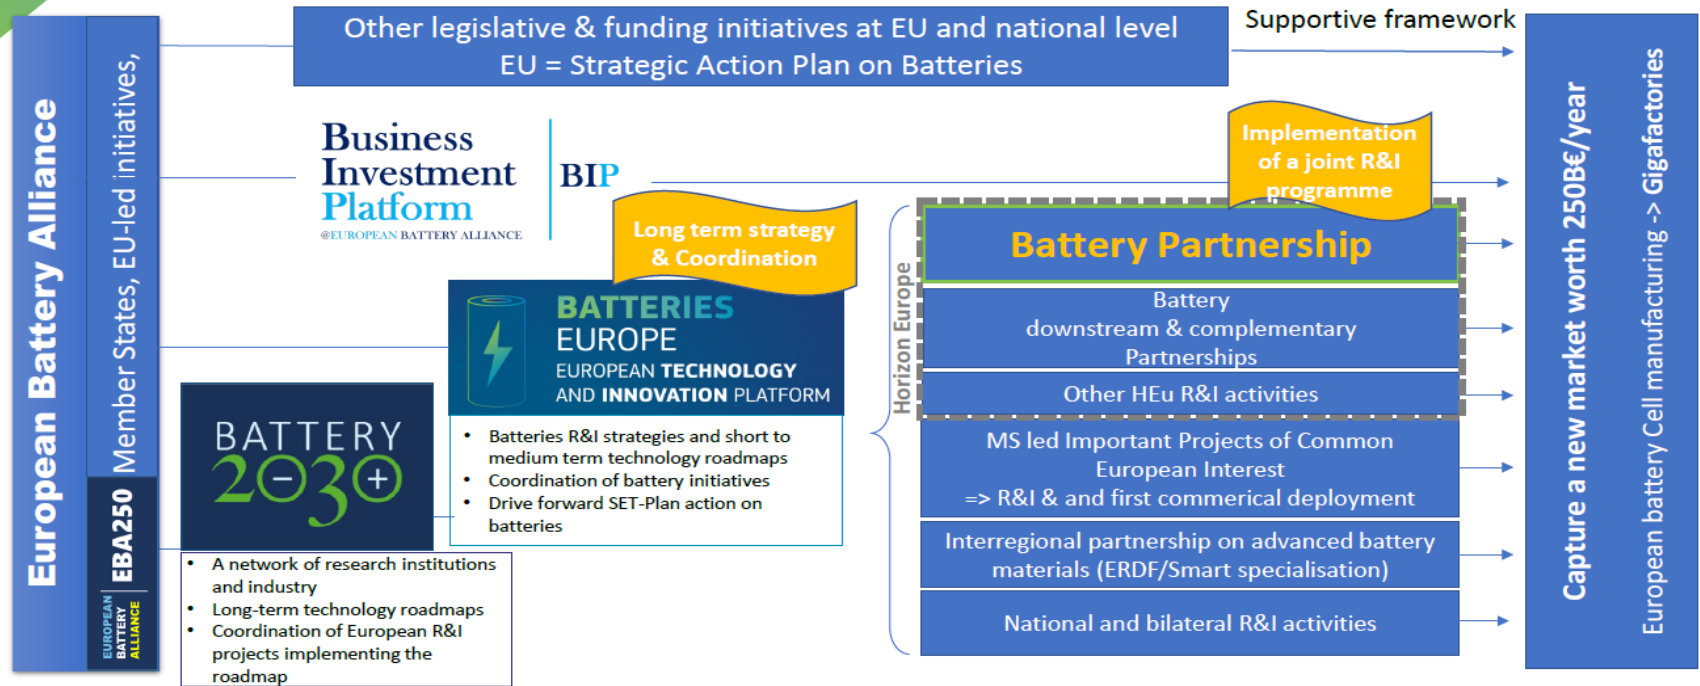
European Battery Alliance

Member States, EU-led initiatives,

EBA250

EUROPEAN BATTERY ALLIANCE

Other legislative & funding initiatives at EU and national level
EU = Strategic Action Plan on Batteries

Supportive framework

Business Investment Platform
@EUROPEAN BATTERY ALLIANCE

BIP

Implementation of a joint R&I programme

Long term strategy & Coordination

BATTERIES EUROPE
EUROPEAN TECHNOLOGY AND INNOVATION PLATFORM

• Batteries R&I strategies and short to medium term technology roadmaps
• Coordination of battery initiatives
• Drive forward SET-Plan action on batteries

BATTERY 2030+

• A network of research institutions and industry
• Long-term technology roadmaps
• Coordination of European R&I projects implementing the roadmap

Horizon Europe

Battery Partnership

Battery downstream & complementary Partnerships

Other HEu R&I activities

MS led Important Projects of Common European Interest
=> R&I & and first commerical deployment

Interregional partnership on advanced battery materials (ERDF/Smart specialisation)

National and bilateral R&I activities

Capture a new market worth 250B€/year

European battery Cell manufacturing -> Gigafactories